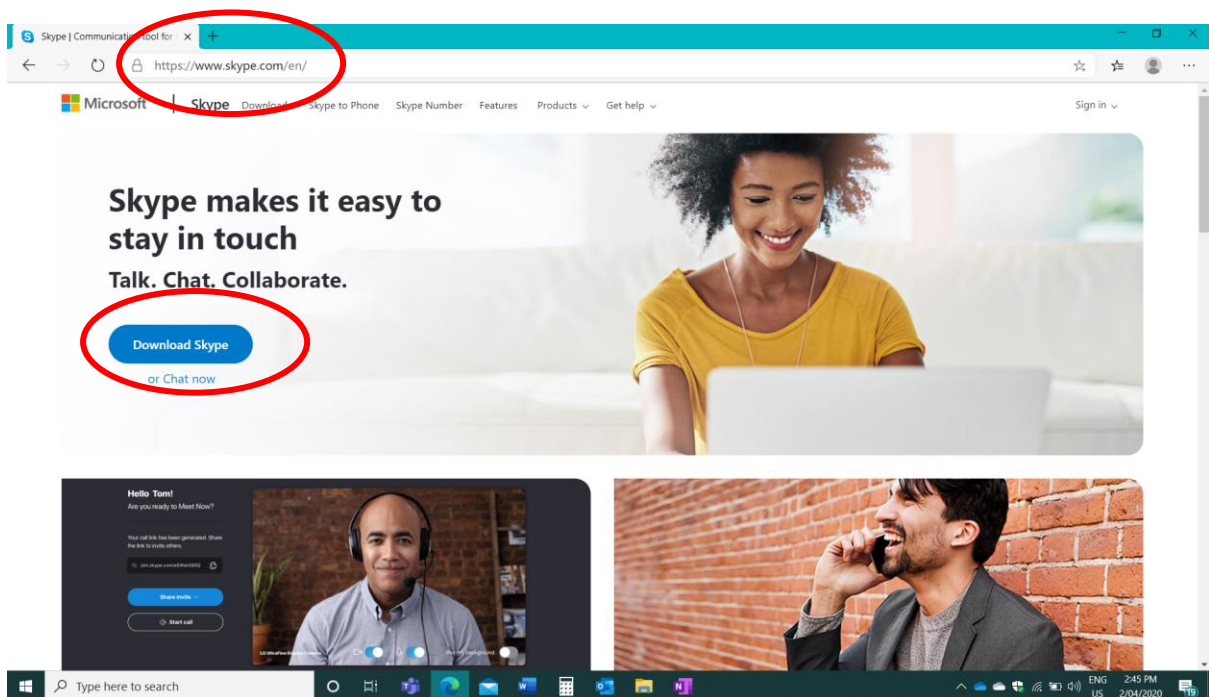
Skype | Communication tool for ×

https://www.skype.com/en/

Microsoft | Skype Downloads Skype to Phone Skype Number Features Products ⌄ Get help ⌄

Sign in ⌄

Skype makes it easy to stay in touch

Talk. Chat. Collaborate.

Download Skype

or Chat now

Hello Tom!

Are you ready to Meet Now?

Your call link has been generated. Share the link to invite others.

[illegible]

Share invite

Start call

Type here to search

ENG US 2:45 PM 2/04/2020

19